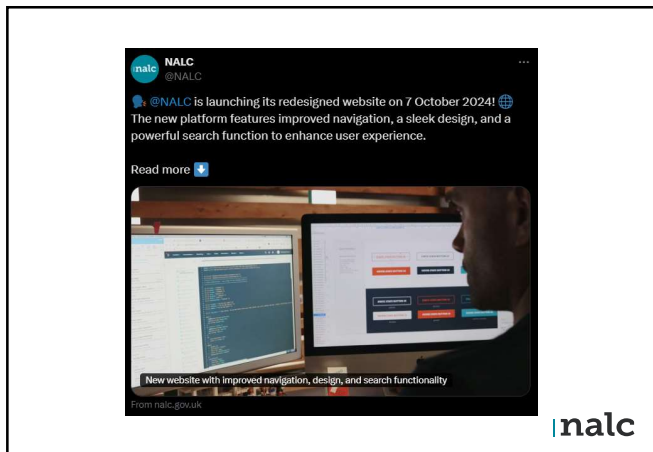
nalc

NALC
@NALC

···

🗣️ @NALC is launching its redesigned website on 7 October 2024! 🌐 The new platform features improved navigation, a sleek design, and a powerful search function to enhance user experience.

Read more ⬇️

New website with improved navigation, design, and search functionality

From nalc.gov.uk

nalc